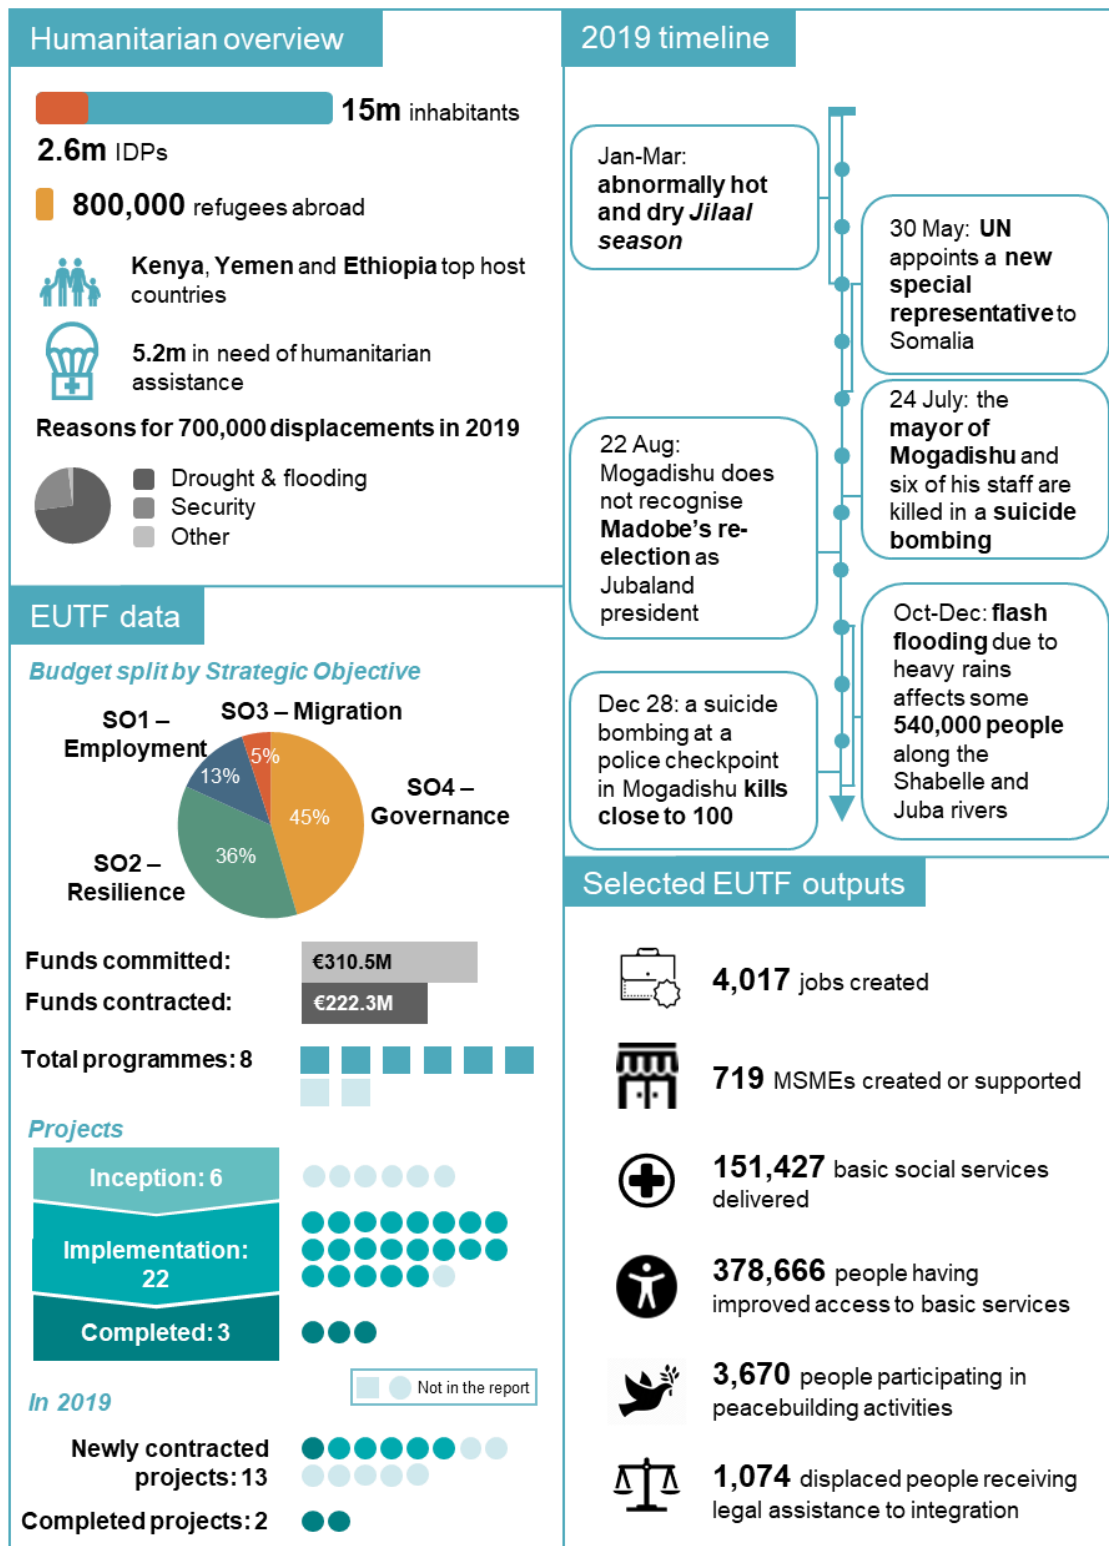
Humanitarian overview

15m inhabitants

2.6m IDPs

800,000 refugees abroad

Kenya, Yemen and Ethiopia top host countries

5.2m in need of humanitarian assistance

Reasons for 700,000 displacements in 2019

Drought & flooding
Security
Other

EUTF data

Budget split by Strategic Objective

SO1 – Employment
SO3 – Migration
SO4 – Governance
SO2 – Resilience
5%
13%
45%
36%

Funds committed: €310.5M
Funds contracted: €222.3M

Total programmes: 8

Projects

Inception: 6
Implementation: 22
Completed: 3

Not in the report

In 2019

Newly contracted projects: 13
Completed projects: 2

2019 timeline

Jan-Mar: abnormally hot and dry Jilaal season

30 May: UN appoints a new special representative to Somalia

24 July: the mayor of Mogadishu and six of his staff are killed in a suicide bombing

22 Aug: Mogadishu does not recognise Madobe's re-election as Jubaland president

Oct-Dec: flash flooding due to heavy rains affects some 540,000 people along the Shabelle and Juba rivers

Dec 28: a suicide bombing at a police checkpoint in Mogadishu kills close to 100

Selected EUTF outputs

4,017 jobs created

719 MSMEs created or supported

151,427 basic social services delivered

378,666 people having improved access to basic services

3,670 people participating in peacebuilding activities

1,074 displaced people receiving legal assistance to integration